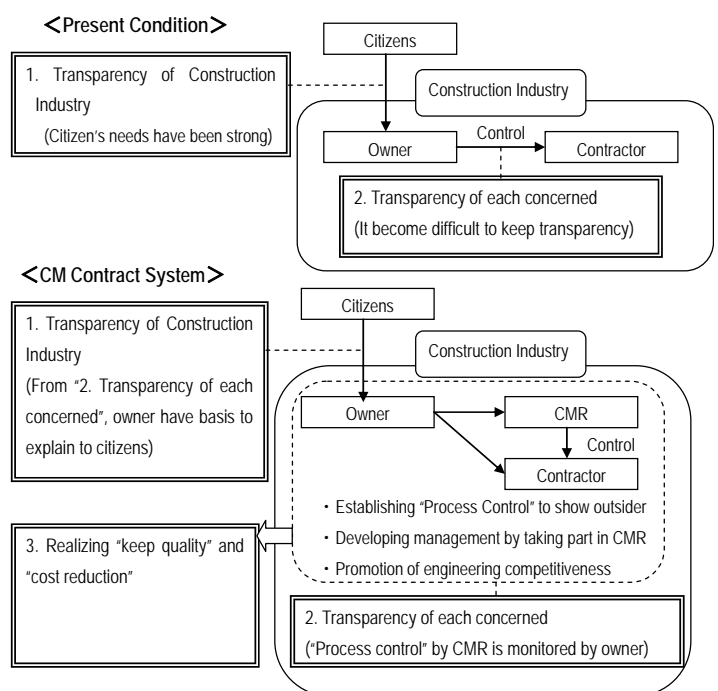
＜Present Condition＞

Citizens

1. Transparency of Construction Industry
(Citizen's needs have been strong)

Construction Industry

Owner

Control

Contractor

2. Transparency of each concerned
(It become difficult to keep transparency)

＜CM Contract System＞

Citizens

1. Transparency of Construction Industry
(From "2. Transparency of each concerned", owner have basis to explain to citizens)

Construction Industry

Owner

CMR

Control

Contractor

・Establishing "Process Control" to show outsider
・Developing management by taking part in CMR
・Promotion of engineering competitiveness

3. Realizing "keep quality" and "cost reduction"

2. Transparency of each concerned
("Process control" by CMR is monitored by owner)